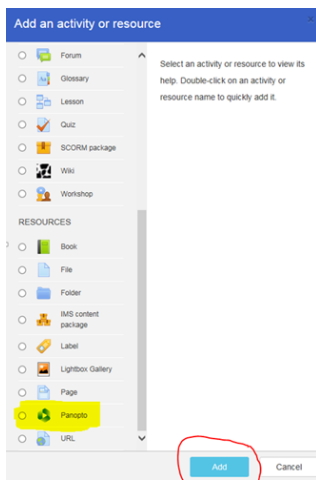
Add an activity or resource

Forum
Glossary
Lesson
Quiz
SCORM package
Wiki
Workshop

RESOURCES

Book
File
Folder
IMS content package
Label
Lightbox Gallery
Page
Panopto
URL

Select an activity or resource to view its help. Double-click on an activity or resource name to quickly add it.

Add
Cancel